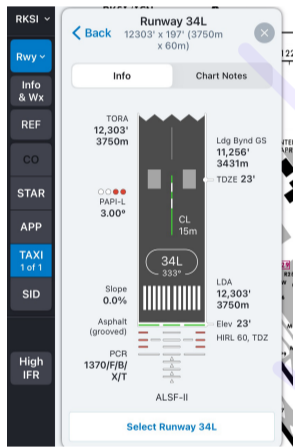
RKSI

Rwy

Info & Wx

REF

CO

STAR

APP

TAXI 1 of 1

SID

High IFR

Back

Runway 34L

12303' x 197' (3750m x 60m)

Info

Chart Notes

TORA 12,303' 3750m

PAPI-L 3.00°

Slope 0.0%

Asphalt (grooved)

PCR 1370/F/B/X/T

Ldg Bynd GS 11,256' 3431m

TDZE 23'

CL 15m

34L 333°

LDA 12,303' 3750m

Elev 23'

HIRL 60, TDZ

ALSF-II

Select Runway 34L